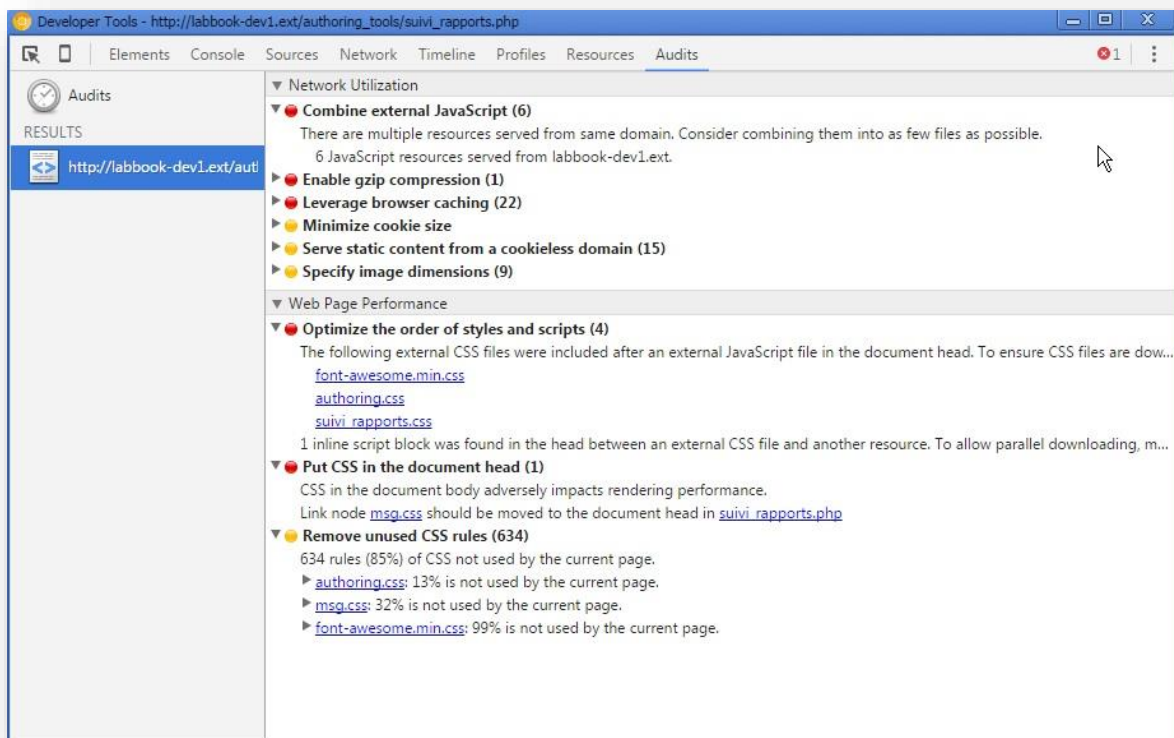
Developer Tools - http://labbook-dev1.ext/authoring_tools/suivi_rapports.php

Elements Console Sources Network Timeline Profiles Resources Audits

1

Audits

RESULTS

http://labbook-dev1.ext/autl

▼ Network Utilization

▼ Combine external JavaScript (6)

There are multiple resources served from same domain. Consider combining them into as few files as possible.

6 JavaScript resources served from labbook-dev1.ext.

▶ Enable gzip compression (1)

▶ Leverage browser caching (22)

▶ Minimize cookie size

▶ Serve static content from a cookieless domain (15)

▶ Specify image dimensions (9)

▼ Web Page Performance

▼ Optimize the order of styles and scripts (4)

The following external CSS files were included after an external JavaScript file in the document head. To ensure CSS files are dow...

font-awesome.min.css

authoring.css

suivi_rapports.css

1 inline script block was found in the head between an external CSS file and another resource. To allow parallel downloading, m...

▼ Put CSS in the document head (1)

CSS in the document body adversely impacts rendering performance.

Link node msg.css should be moved to the document head in suivi_rapports.php

▼ Remove unused CSS rules (634)

634 rules (85%) of CSS not used by the current page.

▶ authoring.css: 13% is not used by the current page.

▶ msg.css: 32% is not used by the current page.

▶ font-awesome.min.css: 99% is not used by the current page.